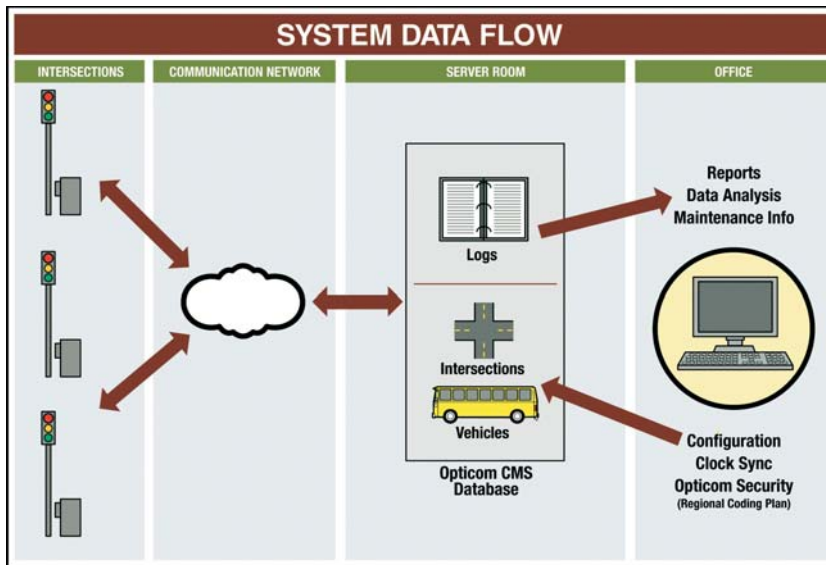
SYSTEM DATA FLOW

INTERSECTIONS

COMMUNICATION NETWORK

SERVER ROOM

OFFICE

Logs

Intersections

Vehicles

Opticom CMS Database

Reports
Data Analysis
Maintenance Info

Configuration
Clock Sync
Opticom Security
(Regional Coding Plan)